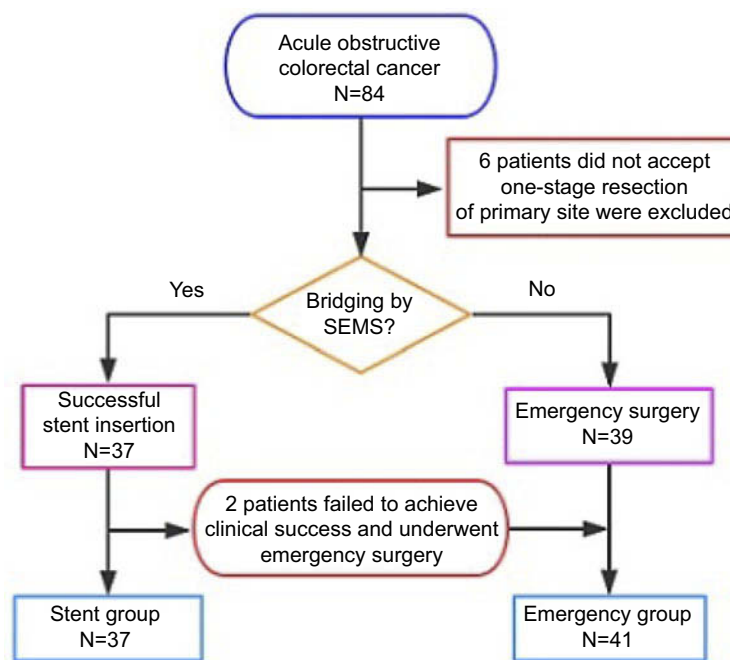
Acule obstructive colorectal cancer
N=84

6 patients did not accept one-stage resection of primary site were excluded

Yes

Bridging by SEMS?

No

Successful stent insertion
N=37

Emergency surgery
N=39

2 patients failed to achieve clinical success and underwent emergency surgery

Stent group
N=37

Emergency group
N=41